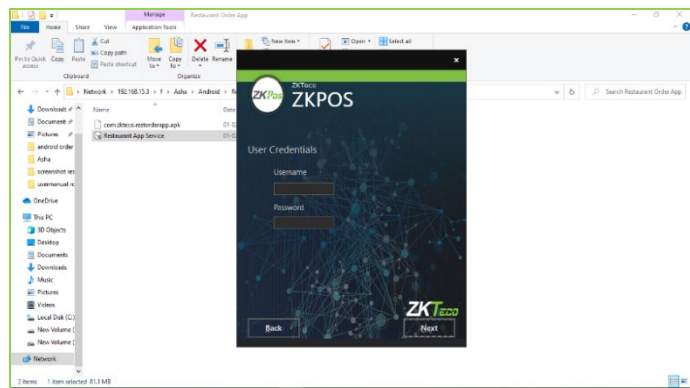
Manage Restaurant Order App

File Home Share View Application Tools

Pin to Quick access Copy Paste Cut Copy path Paste shortcut Move to Copy to Delete Rename New item Open Select all

Clipboard Organize

Network > 192.168.15.3 > f > Asha > Android > R

Search Restaurant Order App

Downloads
Documents
Pictures
android order
Asha
screenshot res
usermanual re
OneDrive
This PC
3D Objects
Desktop
Documents
Downloads
Music
Pictures
Videos
Local Disk (C:)
New Volume (
New Volume (
Network

Name
com.zkteco.restorderapp.apk
Restaurant App Service

2 items 1 item selected 81.3 MB

ZKPos ZKTeco ZKPOS

User Credentials

Username

Password

ZKTeco

Back

Next